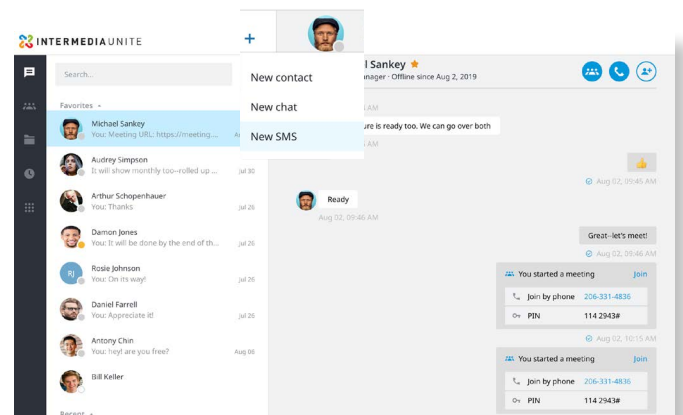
INTERMEDIA UNITE

Search...

Favorites

Michael Sankey
You: Meeting URL: https://meeting....

Audrey Simpson
It will show monthly too--rolled up ...
Jul 30

Arthur Schopenhauer
You: Thanks
Jul 26

Damon Jones
You: It will be done by the end of th...
Jul 26

RJ
Rosie Johnson
You: On its way!
Jul 26

Daniel Farrell
You: Appreciate it!
Jul 26

Antony Chin
You: hey! are you free?
Aug 06

Bill Keller

Recent

+

New contact

New chat

New SMS

l Sankey
nager - Offline since Aug 2, 2019

AM

ure is ready too. We can go over both

AM

Aug 02, 09:45 AM

Ready

Aug 02, 09:46 AM

Great--let's meet!

Aug 02, 09:46 AM

You started a meeting
Join

Join by phone
206-331-4836

PIN
114 2943#

Aug 02, 10:15 AM

You started a meeting
Join

Join by phone
206-331-4836

PIN
114 2943#